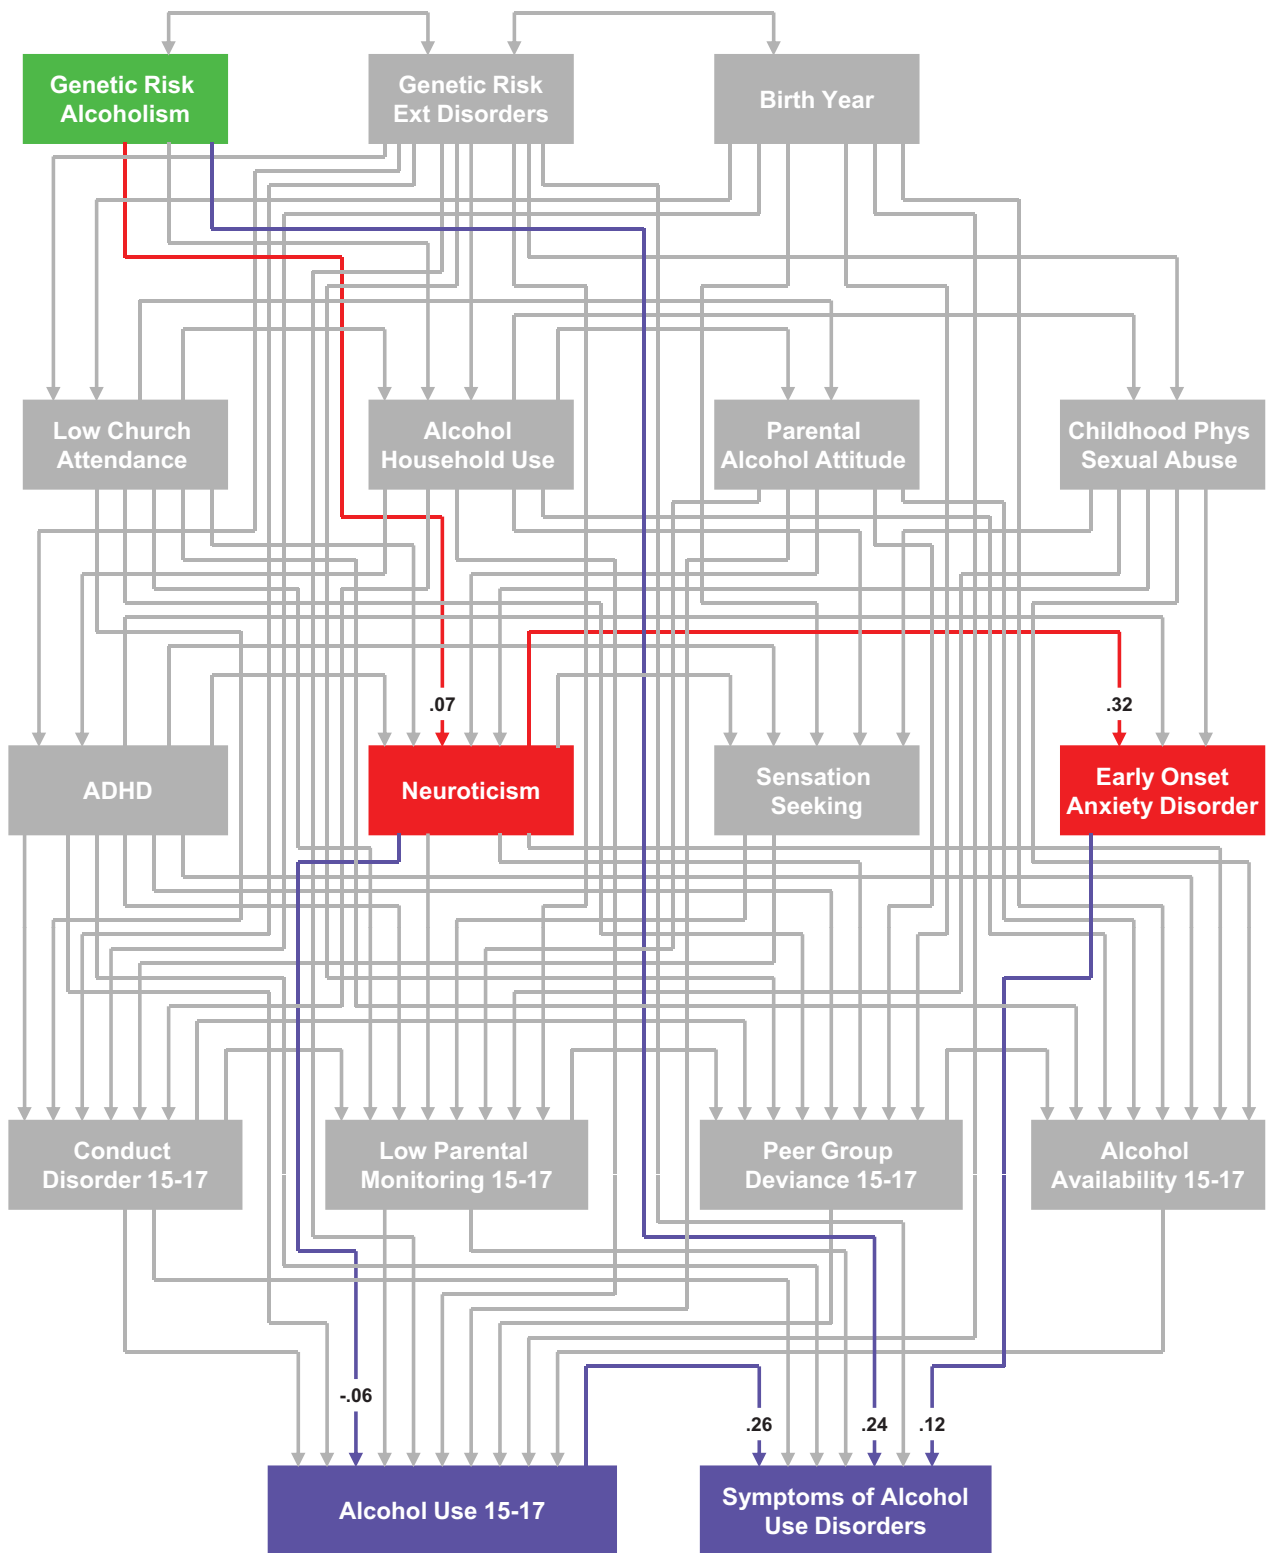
Genetic Risk Alcoholism

Genetic Risk Ext Disorders

Birth Year

Low Church Attendance

Alcohol Household Use

Parental Alcohol Attitude

Childhood Phys Sexual Abuse

.07

.32

ADHD

Neuroticism

Sensation Seeking

Early Onset Anxiety Disorder

Conduct Disorder 15-17

Low Parental Monitoring 15-17

Peer Group Deviance 15-17

Alcohol Availability 15-17

-.06

.26

.24

.12

Alcohol Use 15-17

Symptoms of Alcohol Use Disorders